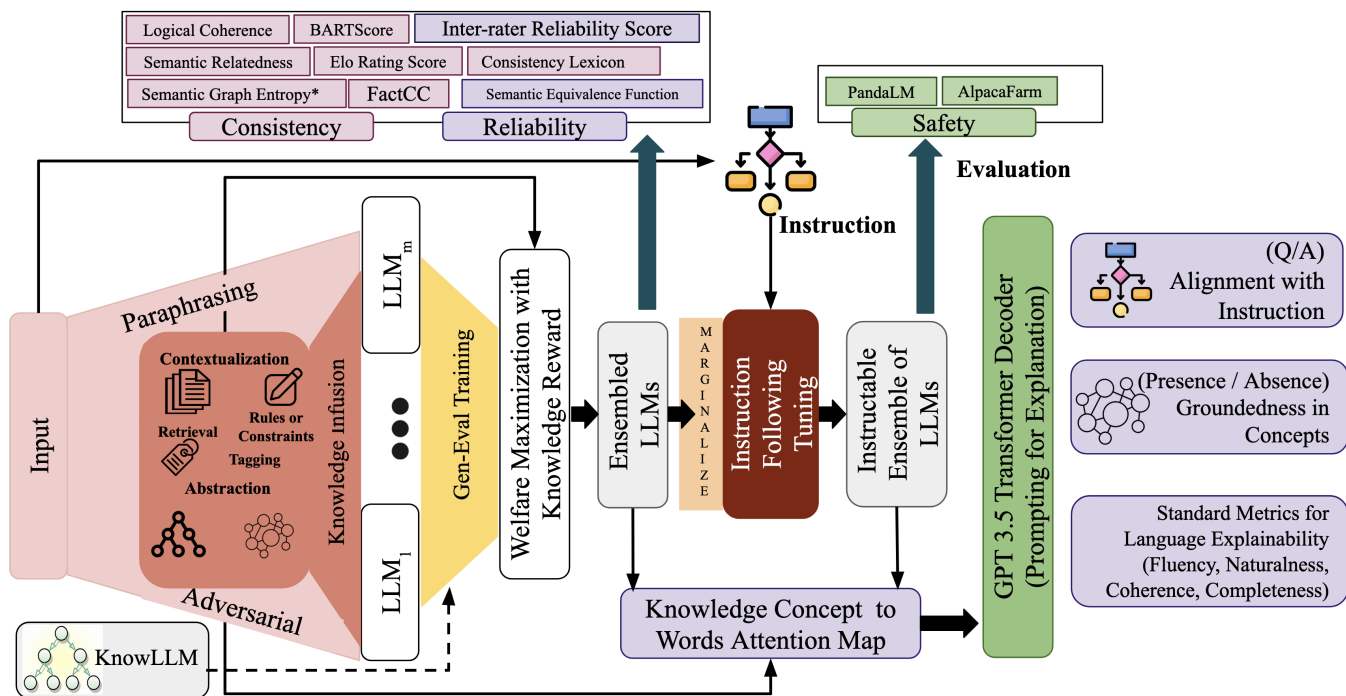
Logical Coherence
BARTScore
Inter-rater Reliability Score
Semantic Relatedness
Elo Rating Score
Consistency Lexicon
Semantic Graph Entropy*
FactCC
Semantic Equivalence Function
Consistency
Reliability

PandaLM
AlpacaFarm
Safety

Evaluation

Instruction

Input

Paraphrasing

Contextualization
Retrieval
Rules or Constraints
Tagging
Abstraction

Adversarial

Knowledge infusion

$LLM_m$

$LLM_1$

Gen-Eval Training

Welfare Maximization with Knowledge Reward

Ensembled LLMs

MARGINALIZE

Instruction Following Tuning

Instructable Ensemble of LLMs

GPT 3.5 Transformer Decoder (Prompting for Explanation)

(Q/A) Alignment with Instruction

(Presence / Absence) Groundedness in Concepts

Standard Metrics for Language Explainability (Fluency, Naturalness, Coherence, Completeness)

Knowledge Concept to Words Attention Map

KnowLLM